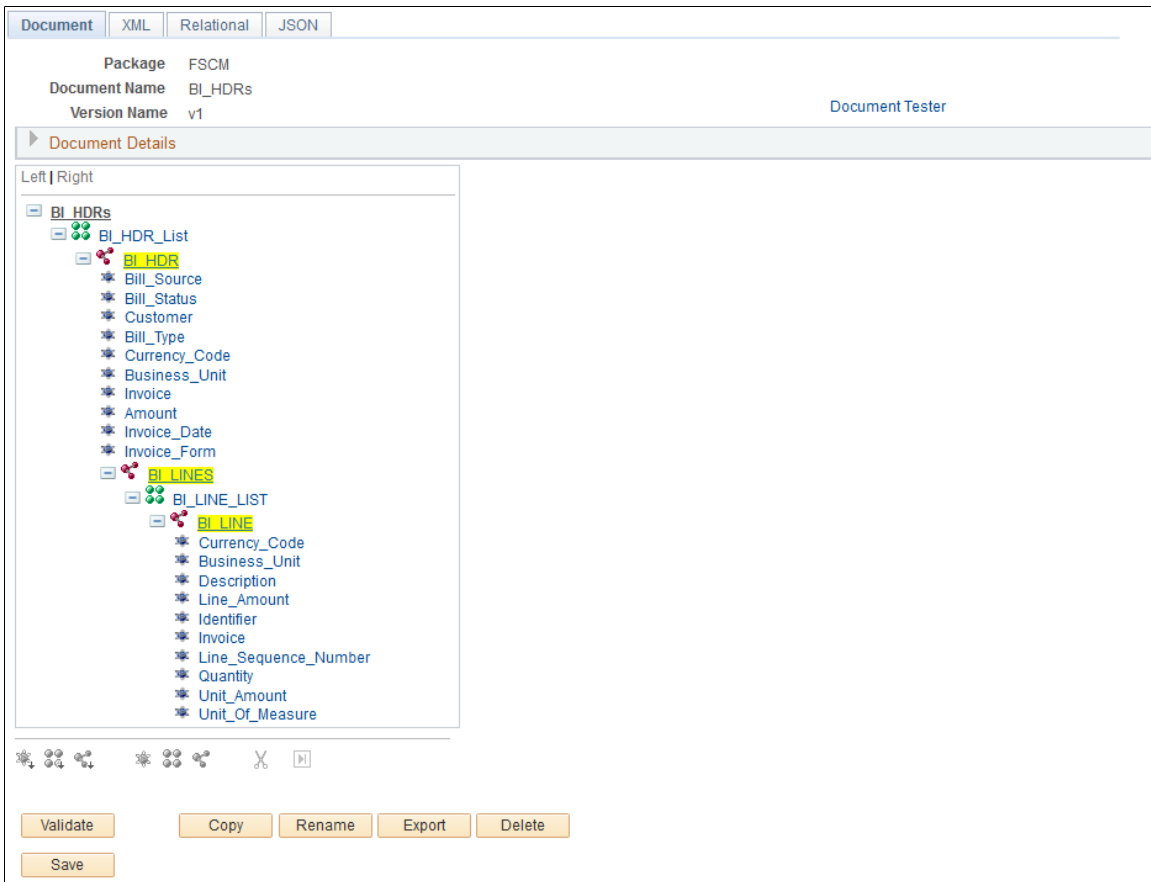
Document XML Relational JSON

Package FSCM
Document Name BI_HDRs
Version Name v1

Document Tester

Document Details

Left | Right

BI_HDRs
BI_HDR_List
BI_HDR
Bill_Source
Bill_Status
Customer
Bill_Type
Currency_Code
Business_Unit
Invoice
Amount
Invoice_Date
Invoice_Form
BI_LINES
BI_LINE_LIST
BI_LINE
Currency_Code
Business_Unit
Description
Line_Amount
Identifier
Invoice
Line_Sequence_Number
Quantity
Unit_Amount
Unit_Of_Measure

Validate Copy Rename Export Delete

Save